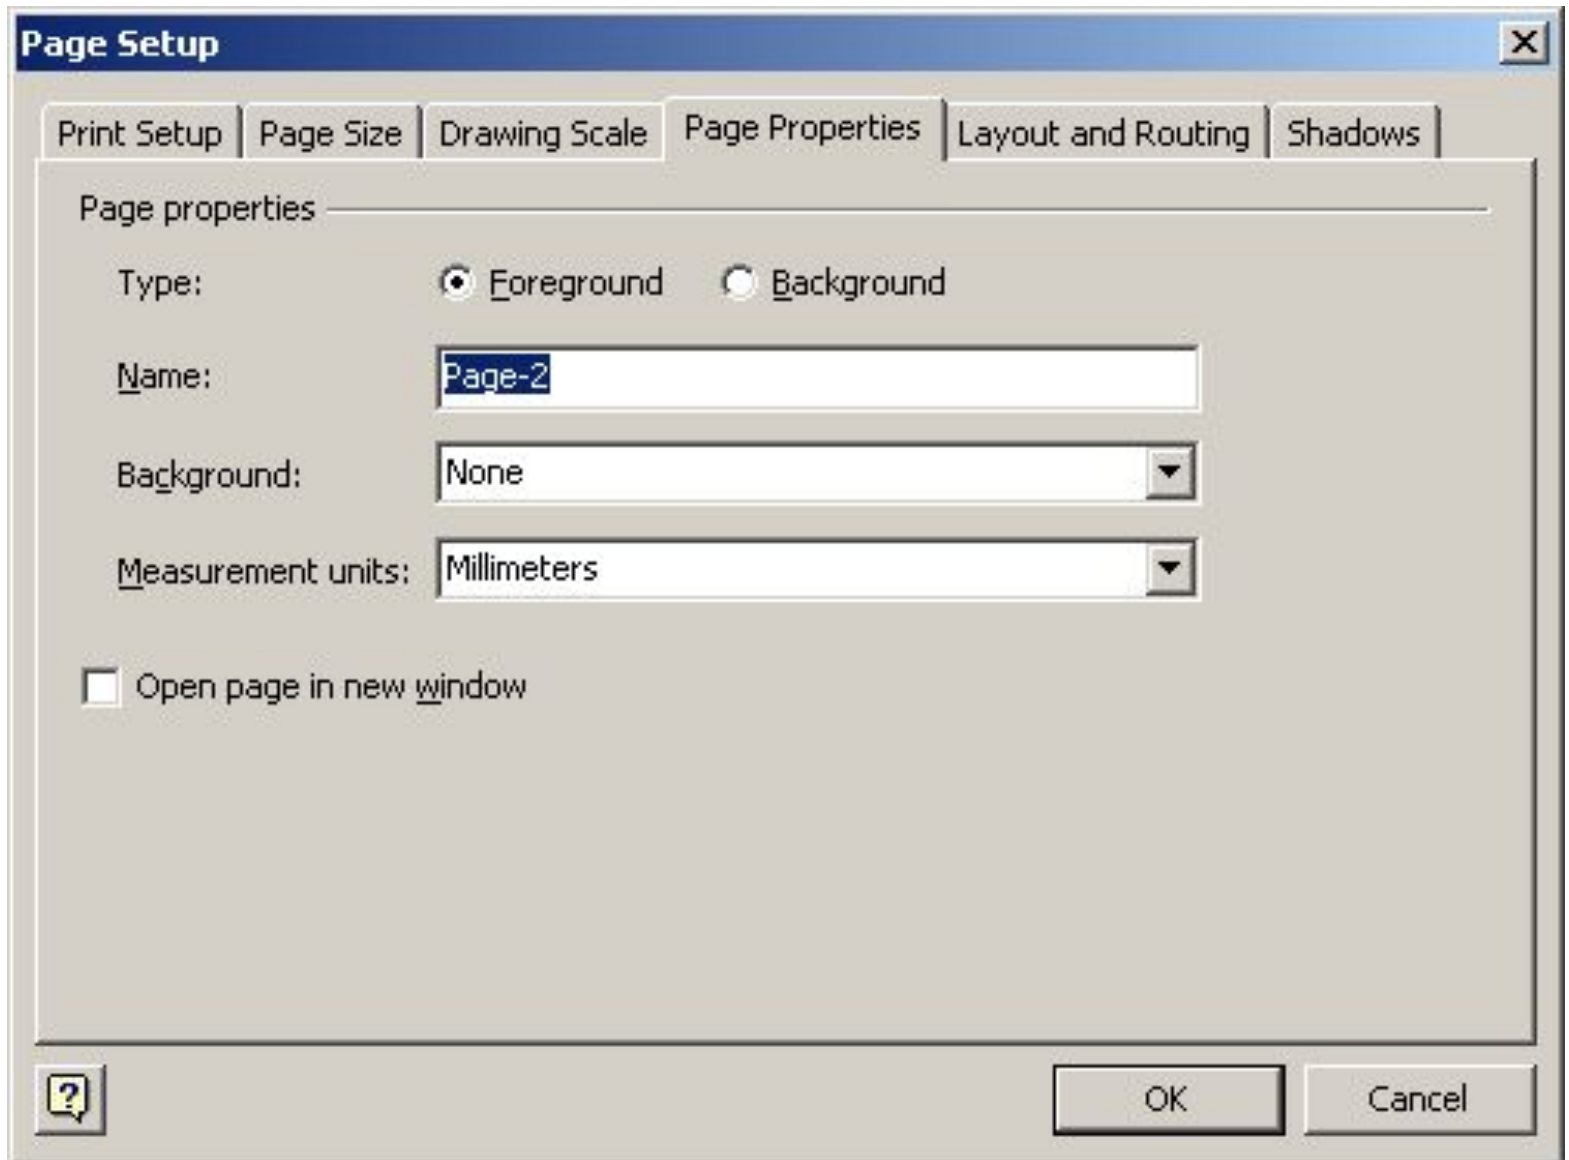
Page Setup

Print Setup | Page Size | Drawing Scale | Page Properties | Layout and Routing | Shadows

Page properties

Type: Foreground Background

Name: Page-2

Background: None

Measurement units: Millimeters

Open page in new window

OK Cancel